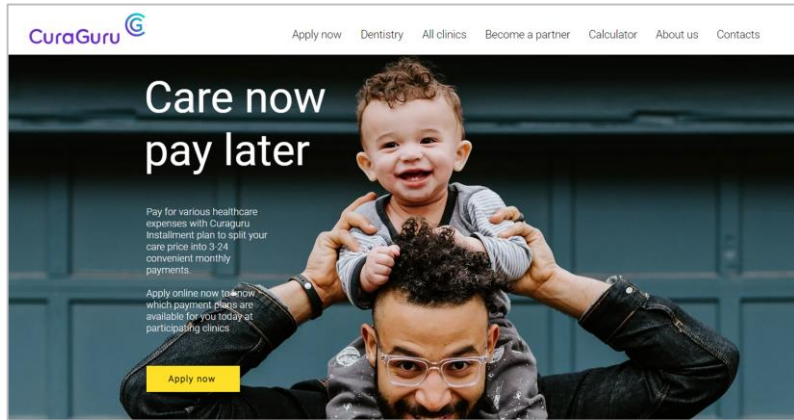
CuraGuru

Apply now Dentistry All clinics Become a partner Calculator About us Contacts

Care now pay later

Pay for various healthcare expenses with Curaguru Installment plan to split your care price into 3-24 convenient monthly payments.

Apply online now to know which payment plans are available for you today at participating clinics

Apply now